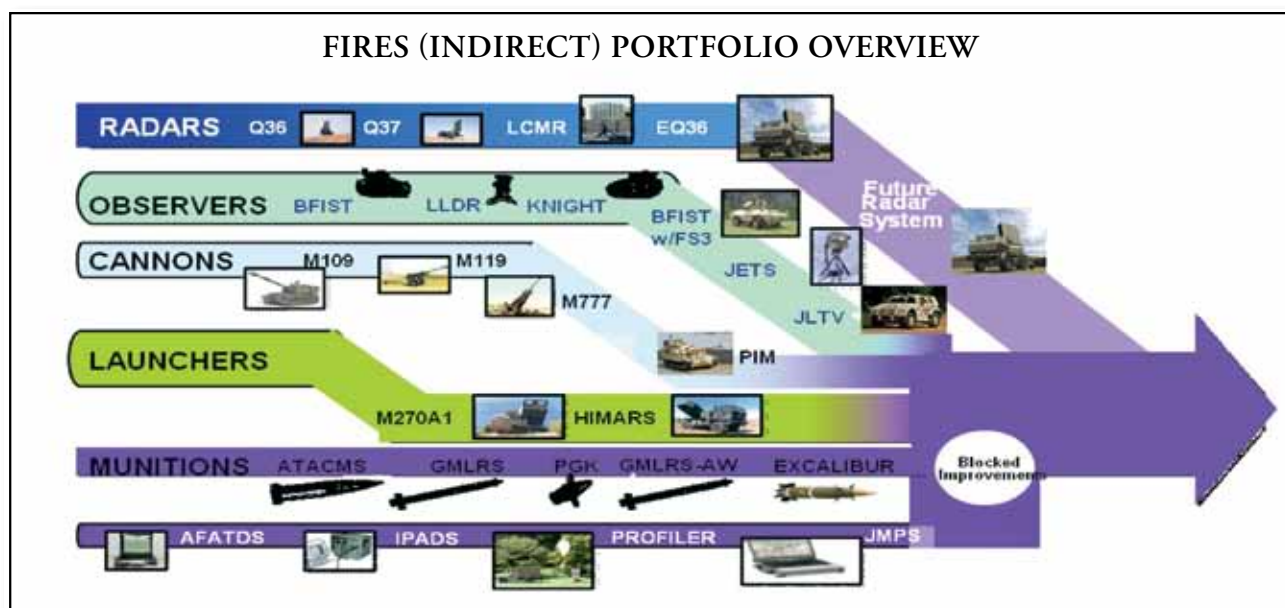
FIRES (INDIRECT) PORTFOLIO OVERVIEW

RADARS Q36 Q37 LCMR EQ36

OBSERVERS BFIST LLDR KNIGHT BFIST w/FS3

Future Radar System

CANNONS M109 M119 M777

JETS

JLTV

LAUNCHERS

PIM

M270A1 HIMARS

MUNITIONS ATACMS GMLRS PGK GMLRS-AW EXCALIBUR

Blocked Improvement

AFATDS IPADS PROFILER JMPS